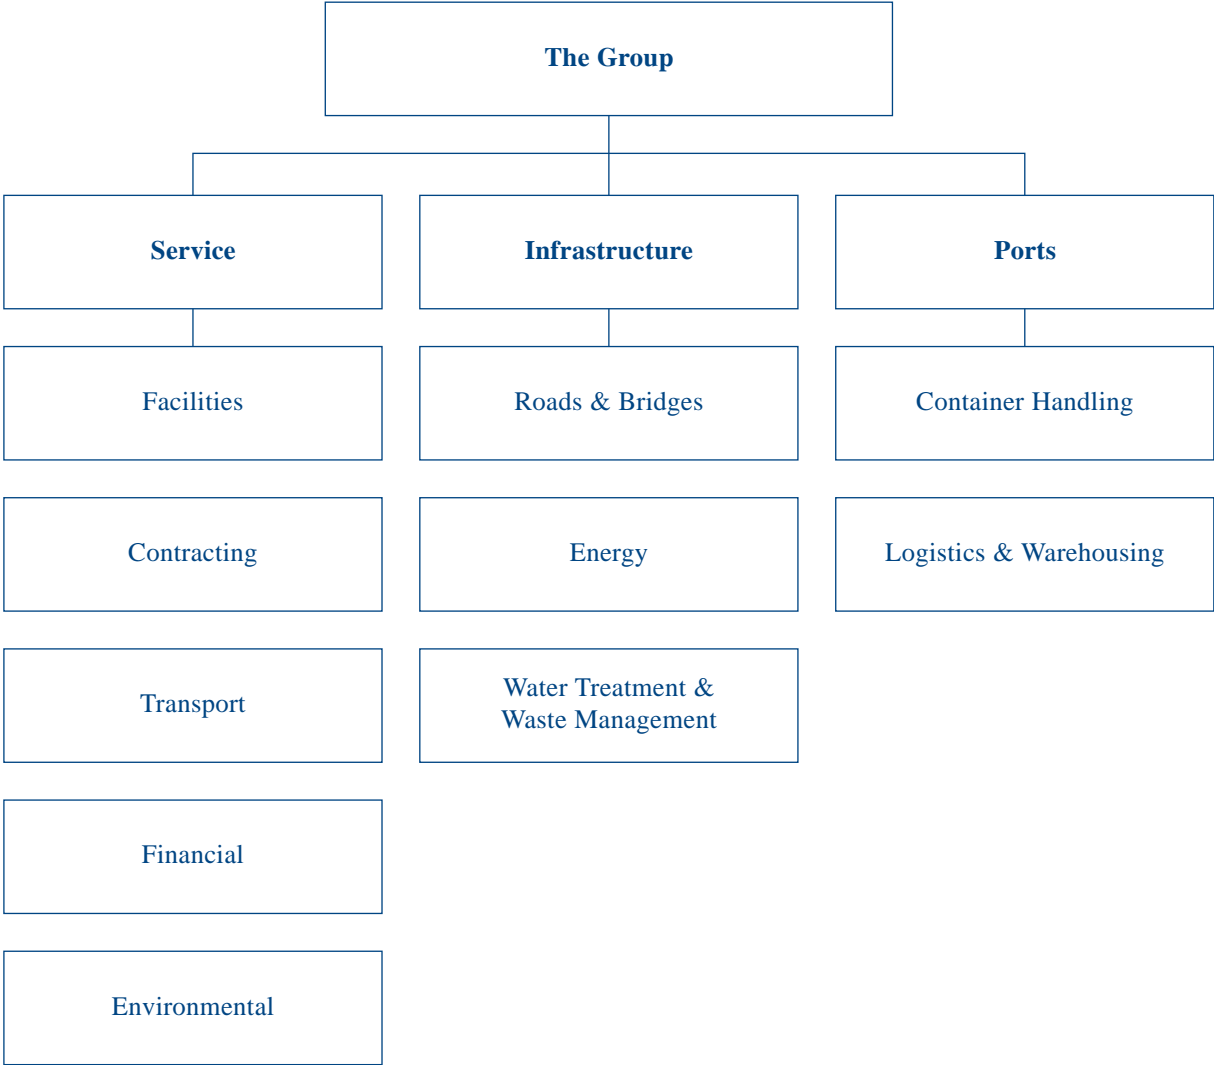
The Group

Service

Facilities

Contracting

Transport

Financial

Environmental

Infrastructure

Roads & Bridges

Energy

Water Treatment & Waste Management

Ports

Container Handling

Logistics & Warehousing